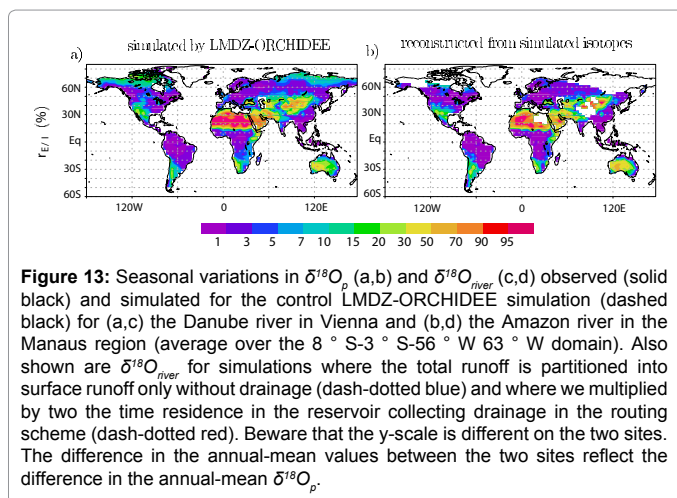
a) simulated by LMDZ-ORCHIDEE

b) reconstructed from simulated isotopes

$r_{E/I}$ (%)

60N
30N
Eq
30S
60S

60N
30N
Eq
30S
60S

120W 0 120E

120W 0 120E

1 3 5 7 10 15 20 30 50 70 90 95

**Figure 13:** Seasonal variations in $\delta^{18}O_p$ (a,b) and $\delta^{18}O_{river}$ (c,d) observed (solid black) and simulated for the control LMDZ-ORCHIDEE simulation (dashed black) for (a,c) the Danube river in Vienna and (b,d) the Amazon river in the Manaus region (average over the 8 ° S-3 ° S-56 ° W 63 ° W domain). Also shown are $\delta^{18}O_{river}$ for simulations where the total runoff is partitioned into surface runoff only without drainage (dash-dotted blue) and where we multiplied by two the time residence in the reservoir collecting drainage in the routing scheme (dash-dotted red). Beware that the y-scale is different on the two sites. The difference in the annual-mean values between the two sites reflect the difference in the annual-mean $\delta^{18}O_p$.